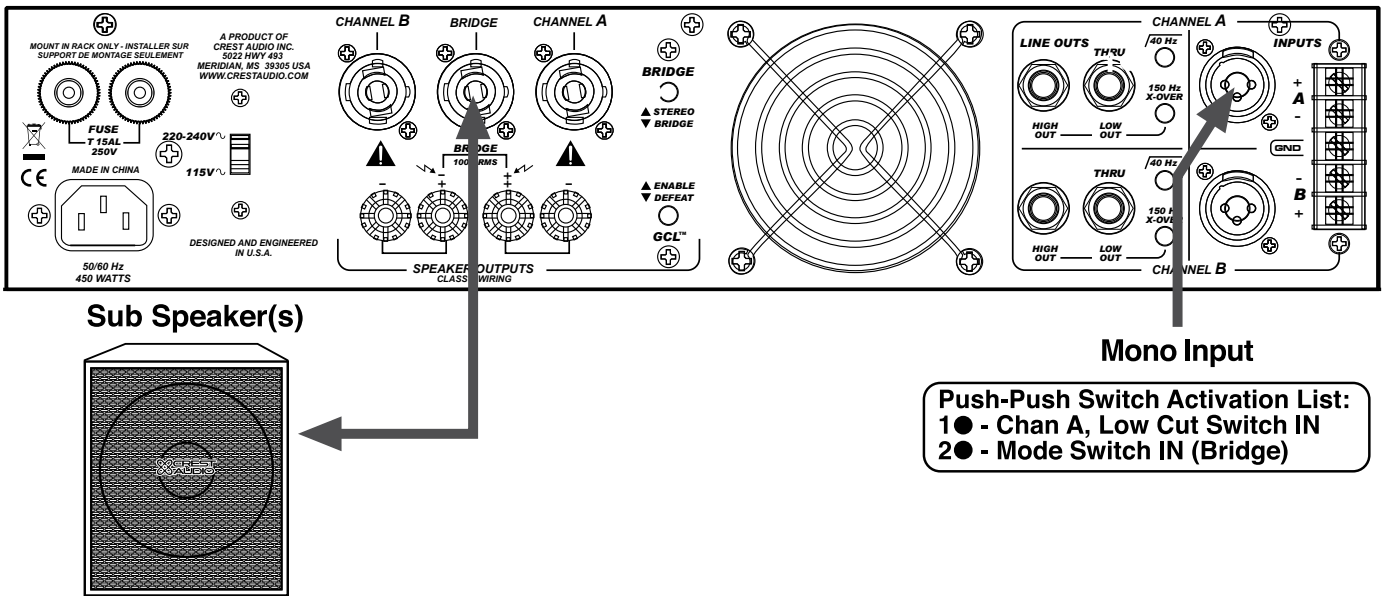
MOUNT IN RACK ONLY - INSTALLER SUR SUPPORT DE MONTAGE SEULEMENT

A PRODUCT OF CREST AUDIO INC. 5022 HWY 493 MERIDIAN, MS 39305 USA WWW.CRESTAUDIO.COM

FUSE T 15AL 250V

220-240V∿

115V∿

CE

MADE IN CHINA

50/60 Hz 450 WATTS

DESIGNED AND ENGINEERED IN U.S.A.

CHANNEL B

BRIDGE

CHANNEL A

BRIDGE 1000 RMS

- + + -

SPEAKER OUTPUTS CLASS 2 WIRING

BRIDGE

▲ STEREO ▼ BRIDGE

▲ ENABLE ▼ DEFEAT

GCL™

CHANNEL A

LINE OUTS

THRU

40 Hz

150 Hz X-OVER

HIGH OUT

LOW OUT

INPUTS

+ A -

GND

- B +

THRU

40 Hz

150 Hz X-OVER

HIGH OUT

LOW OUT

CHANNEL B

Sub Speaker(s)

Mono Input

Push-Push Switch Activation List:
1● - Chan A, Low Cut Switch IN
2● - Mode Switch IN (Bridge)